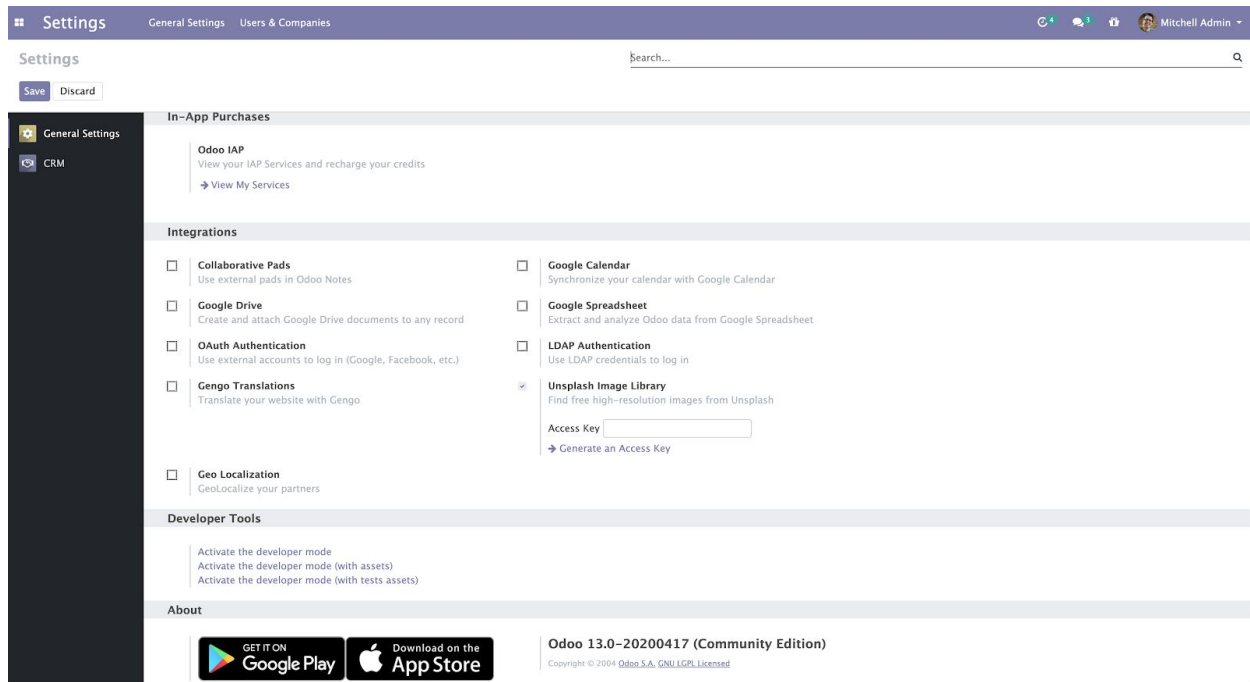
Settings General Settings Users & Companies

4 3 Mitchell Admin

Settings

Search...

Save Discard

General Settings
CRM

In-App Purchases

Odoo IAP
View your IAP Services and recharge your credits
→ View My Services

Integrations

Collaborative Pads
Use external pads in Odoo Notes

Google Calendar
Synchronize your calendar with Google Calendar

Google Drive
Create and attach Google Drive documents to any record

Google Spreadsheet
Extract and analyze Odoo data from Google Spreadsheet

OAuth Authentication
Use external accounts to log in (Google, Facebook, etc.)

LDAP Authentication
Use LDAP credentials to log in

Gengo Translations
Translate your website with Gengo

Unsplash Image Library
Find free high-resolution images from Unsplash
Access Key
→ Generate an Access Key

Geo Localization
GeoLocalize your partners

Developer Tools

Activate the developer mode
Activate the developer mode (with assets)
Activate the developer mode (with tests assets)

About

GET IT ON Google Play
Download on the App Store

Odoo 13.0-20200417 (Community Edition)
Copyright © 2004 Odoo S.A. GNU LGPL Licensed